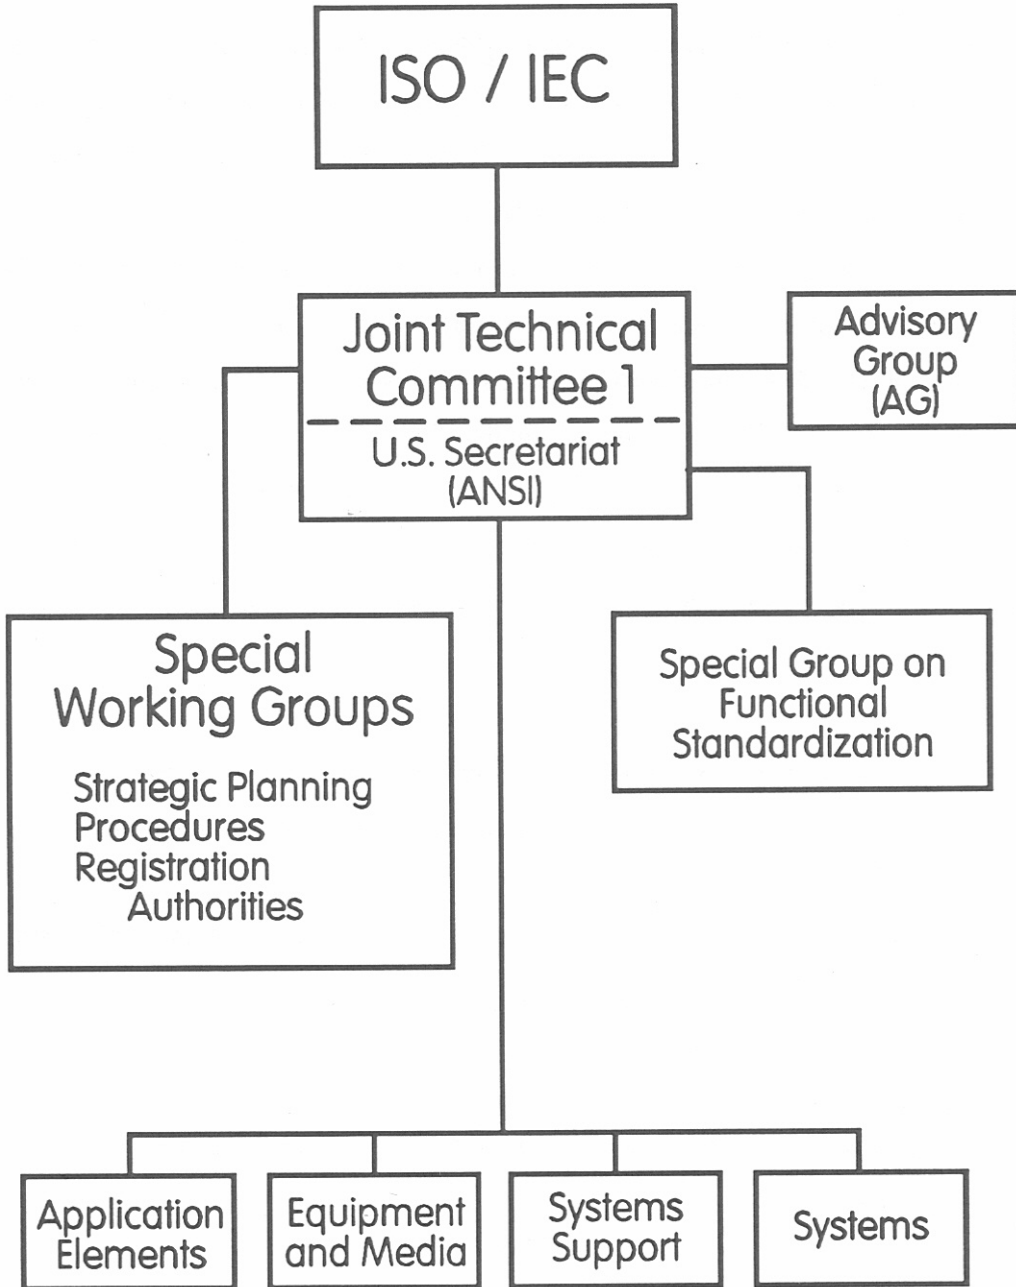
ISO / IEC

Joint Technical Committee 1

U.S. Secretariat (ANSI)

Advisory Group (AG)

Special Working Groups

Strategic Planning
Procedures
Registration Authorities

Special Group on Functional Standardization

Application Elements

Equipment and Media

Systems Support

Systems